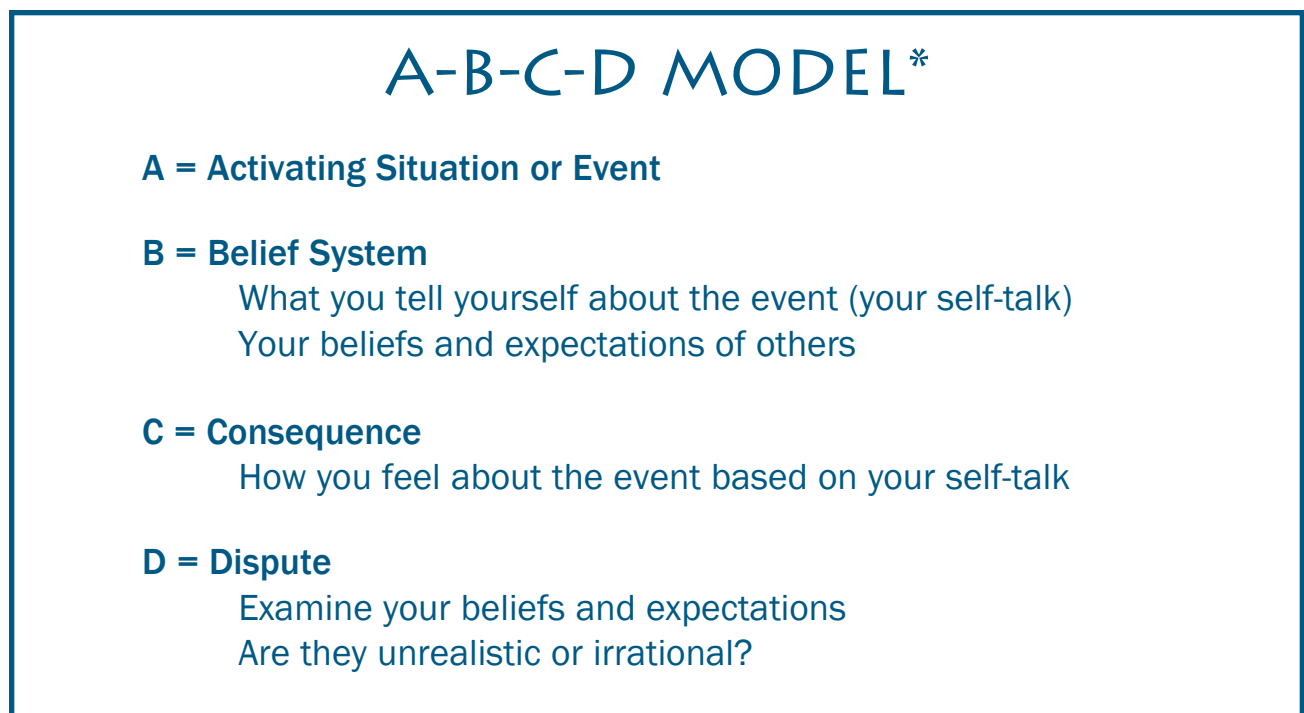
A-B-C-D MODEL*

A = Activating Situation or Event

B = Belief System
What you tell yourself about the event (your self-talk)
Your beliefs and expectations of others

C = Consequence
How you feel about the event based on your self-talk

D = Dispute
Examine your beliefs and expectations
Are they unrealistic or irrational?